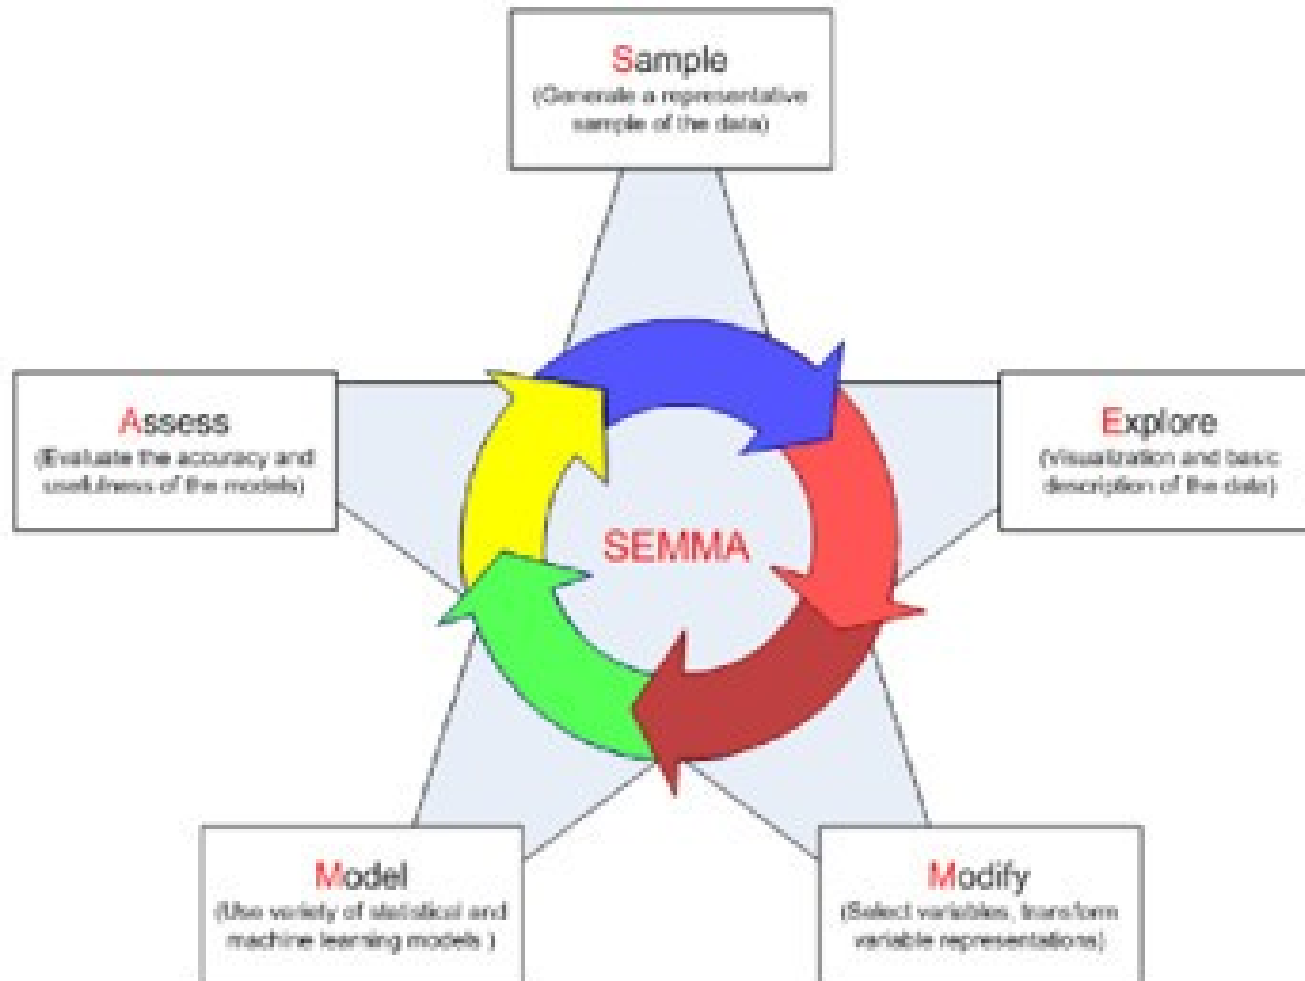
Sample
(Generate a representative sample of the data)

Explore
(visualization and basic description of the data)

Modify
(Select variables, transform variable representations)

Model
(Use variety of statistical and machine learning models )

Assess
(Evaluate the accuracy and usefulness of the models)

SEMMA